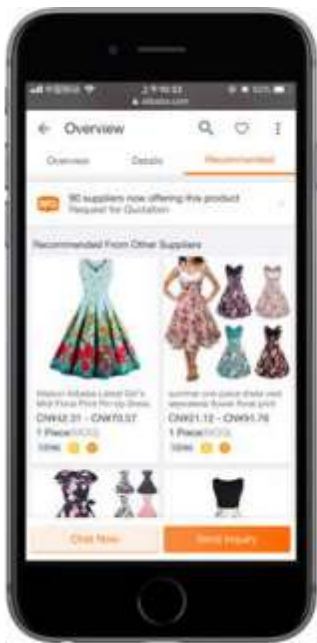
alibaba.com

Overview

Overview Details Recommended

RFQ 90 suppliers now offering this product
Request for Quotation

Recommended From Other Suppliers

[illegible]

CN¥42.31 - CN¥70.57
1 Piece(MOQ)

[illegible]

CN¥21.12 - CN¥51.76
1 Piece(MOQ)

Chat Now

Send Inquiry